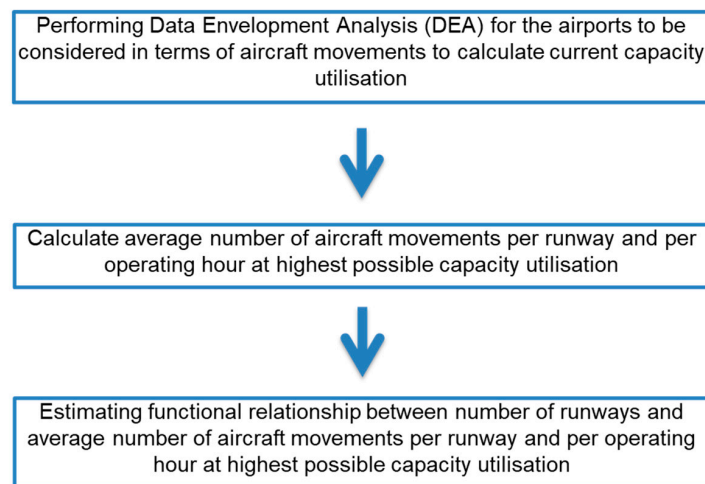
Performing Data Envelopment Analysis (DEA) for the airports to be considered in terms of aircraft movements to calculate current capacity utilisation

Calculate average number of aircraft movements per runway and per operating hour at highest possible capacity utilisation

Estimating functional relationship between number of runways and average number of aircraft movements per runway and per operating hour at highest possible capacity utilisation